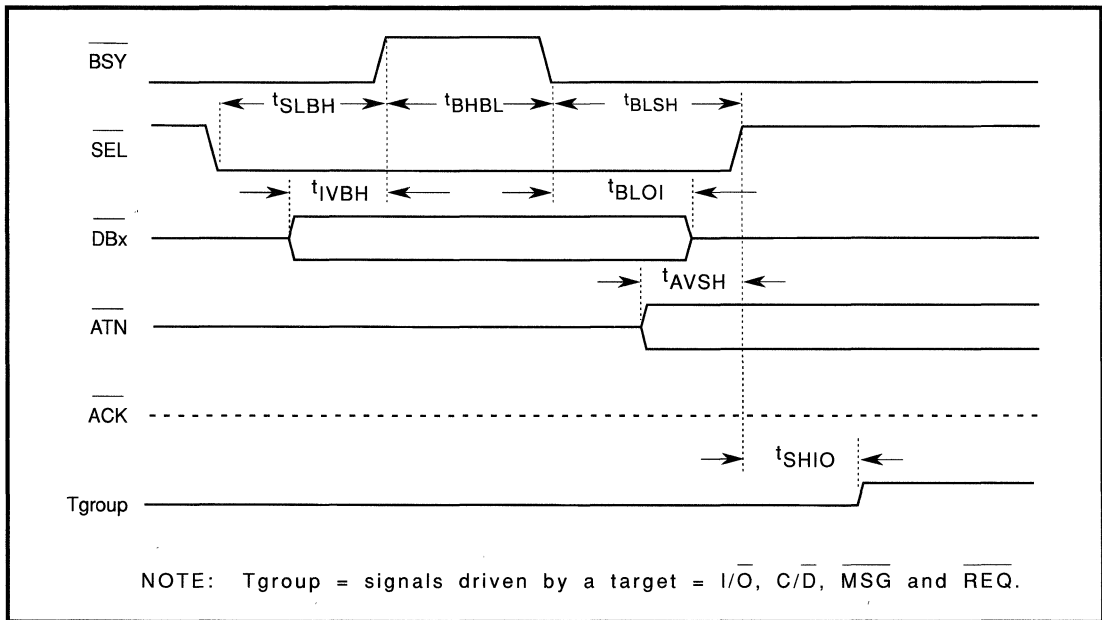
$\overline{BSY}$

$t_{SLBH}$ $t_{BHBL}$ $t_{BLSH}$

$\overline{SEL}$

$t_{IVBH}$ $t_{BLOI}$

$\overline{DBx}$

$t_{AVSH}$

$\overline{ATN}$

$\overline{ACK}$

$t_{SHIO}$

Tgroup

NOTE: Tgroup = signals driven by a target = $I/\overline{O}$, $C/\overline{D}$, $\overline{MSG}$ and $\overline{REQ}$.